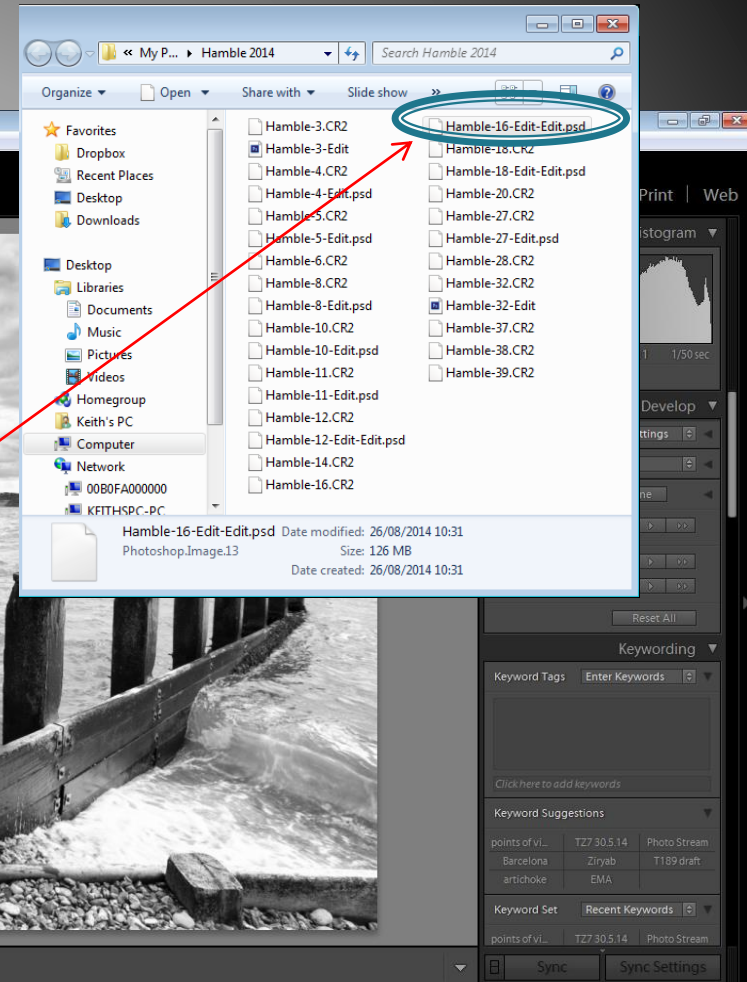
« My P... ▸ Hamble 2014
Search Hamble 2014

Organize ▾ Open ▾ Share with ▾ Slide show »

Favorites
Dropbox
Recent Places
Desktop
Downloads

Desktop
Libraries
Documents
Music
Pictures
Videos
Homegroup
Keith's PC
Computer
Network
00B0FA000000
KEITHSPC-PC

Hamble-3.CR2
Hamble-3-Edit
Hamble-4.CR2
Hamble-4-Edit.psd
Hamble-5.CR2
Hamble-5-Edit.psd
Hamble-6.CR2
Hamble-8.CR2
Hamble-8-Edit.psd
Hamble-10.CR2
Hamble-10-Edit.psd
Hamble-11.CR2
Hamble-11-Edit.psd
Hamble-12.CR2
Hamble-12-Edit-Edit.psd
Hamble-14.CR2
Hamble-16.CR2

Hamble-16-Edit-Edit.psd
Hamble-18.CR2
Hamble-18-Edit.psd
Hamble-20.CR2
Hamble-27.CR2
Hamble-27-Edit.psd
Hamble-28.CR2
Hamble-32.CR2
Hamble-32-Edit
Hamble-37.CR2
Hamble-38.CR2
Hamble-39.CR2

Hamble-16-Edit-Edit.psd Date modified: 26/08/2014 10:31
Photoshop.Image.13 Size: 126 MB
Date created: 26/08/2014 10:31

Print | Web
istogram
1 1/50 sec
Develop
ttings
ne
Reset All
Keywording
Keyword Tags Enter Keywords
Click here to add keywords
Keyword Suggestions
points of vi... TZ7 30.5.14 Photo Stream
Barcelona Ziryab T189 draft
artichoke EMA
Keyword Set Recent Keywords
points of vi... TZ7 30.5.14 Photo Stream
Sync Sync Settings